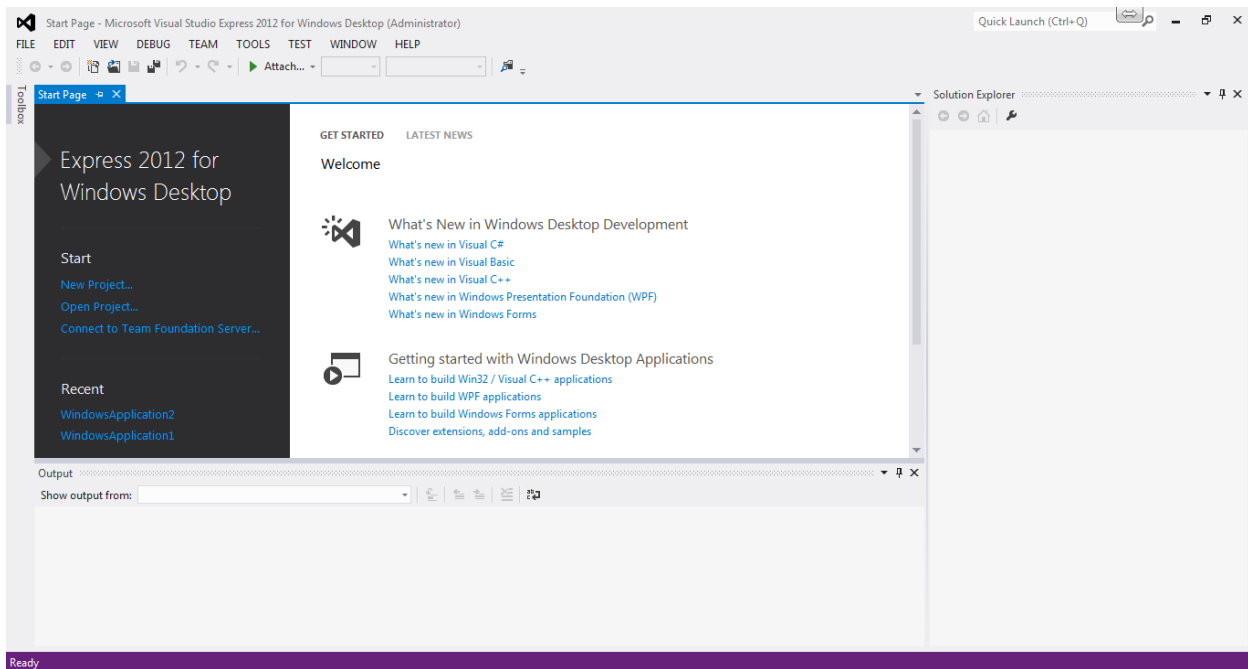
Start Page - Microsoft Visual Studio Express 2012 for Windows Desktop (Administrator)

Quick Launch (Ctrl+Q)

FILE EDIT VIEW DEBUG TEAM TOOLS TEST WINDOW HELP

Attach...

Toolbox

Start Page

Express 2012 for Windows Desktop

Start

New Project...

Open Project...

Connect to Team Foundation Server...

Recent

WindowsApplication2

WindowsApplication1

GET STARTED LATEST NEWS

Welcome

What's New in Windows Desktop Development

What's new in Visual C#

What's new in Visual Basic

What's new in Visual C++

What's new in Windows Presentation Foundation (WPF)

What's new in Windows Forms

Getting started with Windows Desktop Applications

Learn to build Win32 / Visual C++ applications

Learn to build WPF applications

Learn to build Windows Forms applications

Discover extensions, add-ons and samples

Solution Explorer

Output

Show output from:

Ready